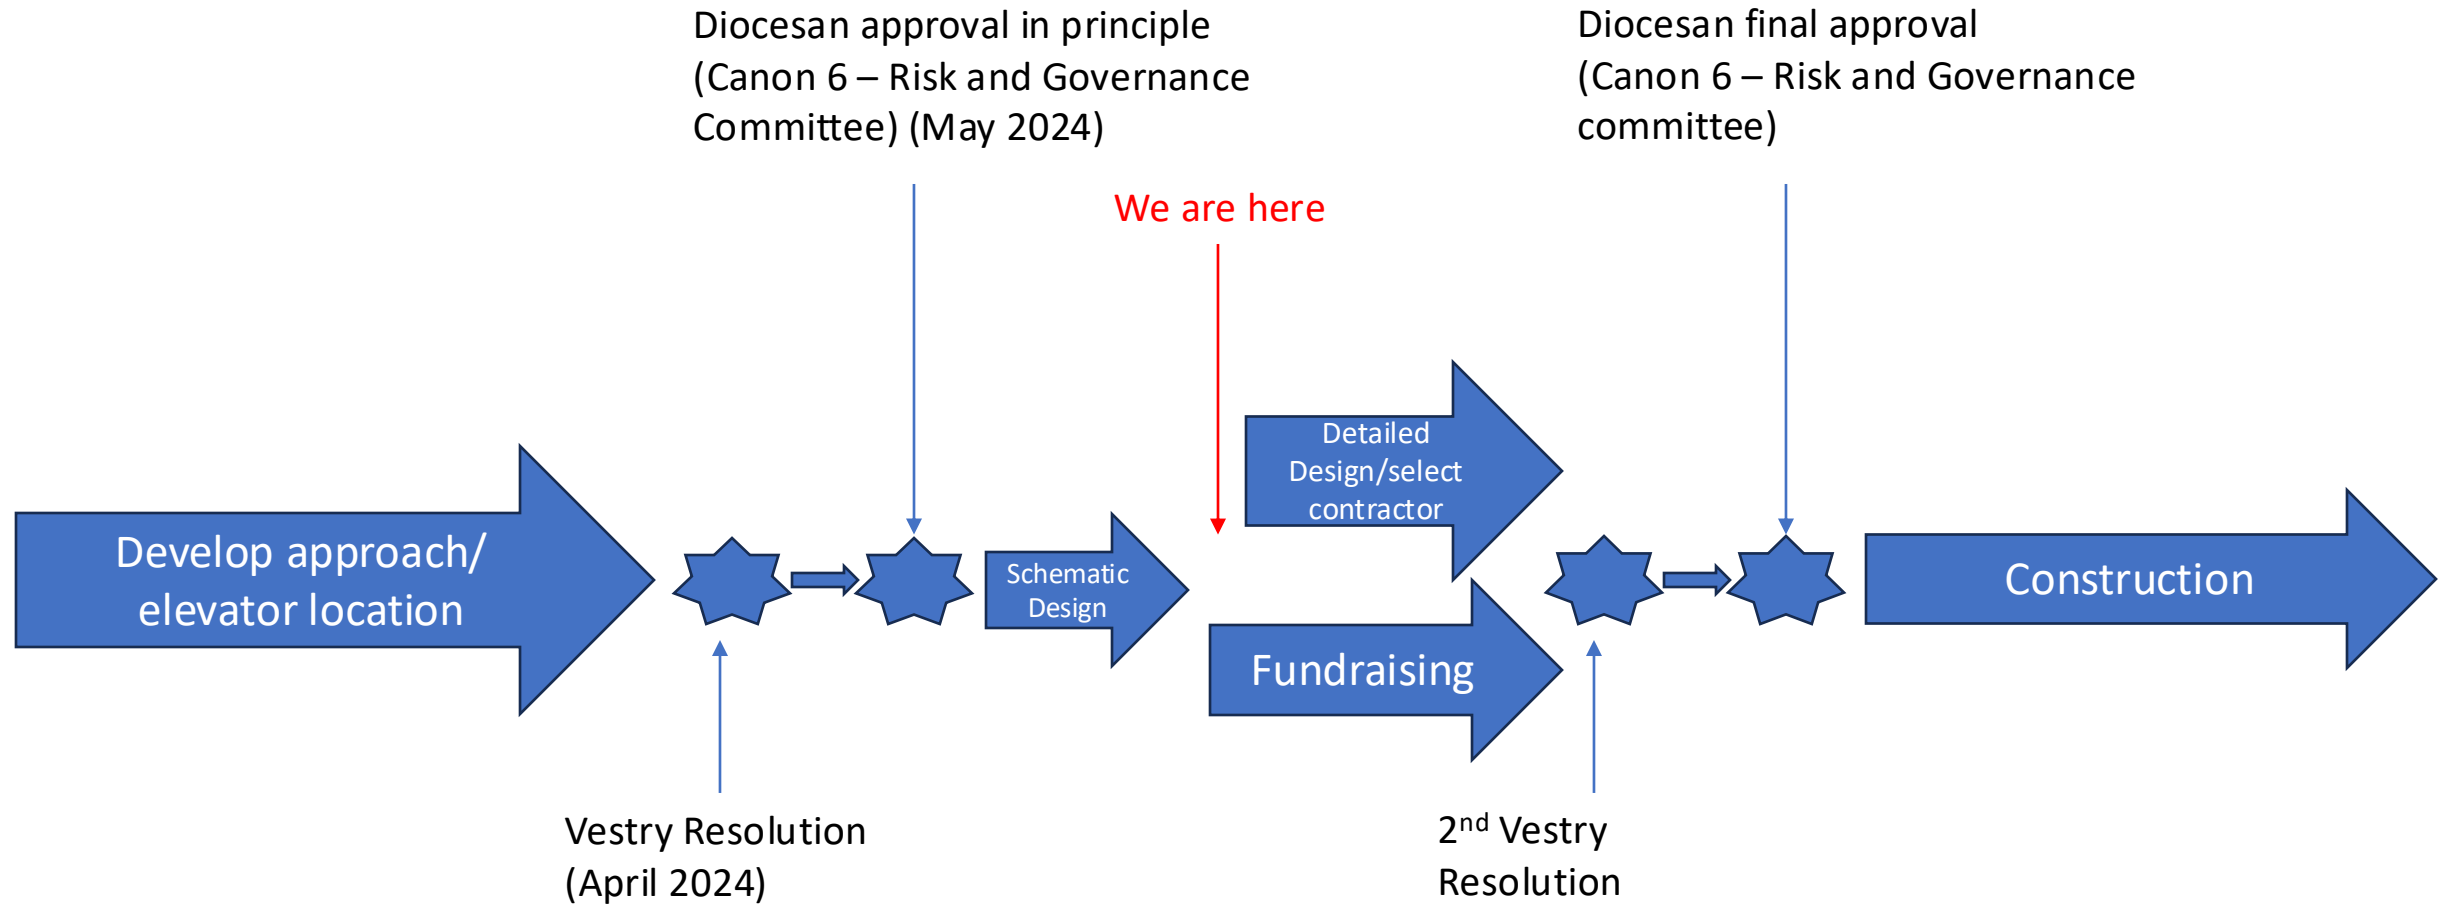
Diocesan approval in principle (Canon 6 – Risk and Governance Committee) (May 2024)

Diocesan final approval (Canon 6 – Risk and Governance committee)

We are here

Develop approach/ elevator location

Schematic Design

Detailed Design/select contractor

Fundraising

Construction

Vestry Resolution (April 2024)

2$^{nd}$ Vestry Resolution